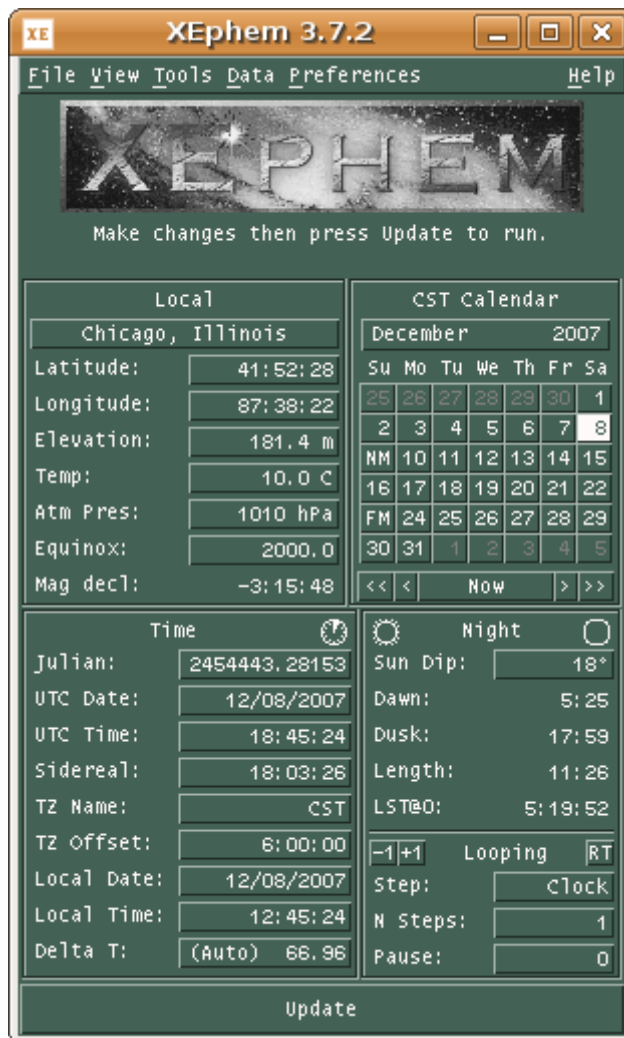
XE XEphem 3.7.2

File View Tools Data Preferences Help

XEPHEM

Make changes then press Update to run.

Local

Chicago, Illinois

Latitude: 41:52:28
Longitude: 87:38:22
Elevation: 181.4 m
Temp: 10.0 C
Atm Pres: 1010 hPa
Equinox: 2000.0
Mag decl: -3:15:48

CST Calendar

December 2007

| Su | Mo | Tu | We | Th | Fr | Sa |
|---|---|---|---|---|---|---|
| 25 | 26 | 27 | 28 | 29 | 30 | 1 |
| 2 | 3 | 4 | 5 | 6 | 7 | 8 |
| NM | 10 | 11 | 12 | 13 | 14 | 15 |
| 16 | 17 | 18 | 19 | 20 | 21 | 22 |
| FM | 24 | 25 | 26 | 27 | 28 | 29 |
| 30 | 31 | 1 | 2 | 3 | 4 | 5 |

<< < Now > >>

Time

Julian: 2454443.28153
UTC Date: 12/08/2007
UTC Time: 18:45:24
Sidereal: 18:03:26
TZ Name: CST
TZ Offset: 6:00:00
Local Date: 12/08/2007
Local Time: 12:45:24
Delta T: (Auto) 66.96

Night

Sun Dip: 18°
Dawn: 5:25
Dusk: 17:59
Length: 11:26
LST@0: 5:19:52

-1 +1 Looping RT

Step: Clock
N Steps: 1
Pause: 0

Update